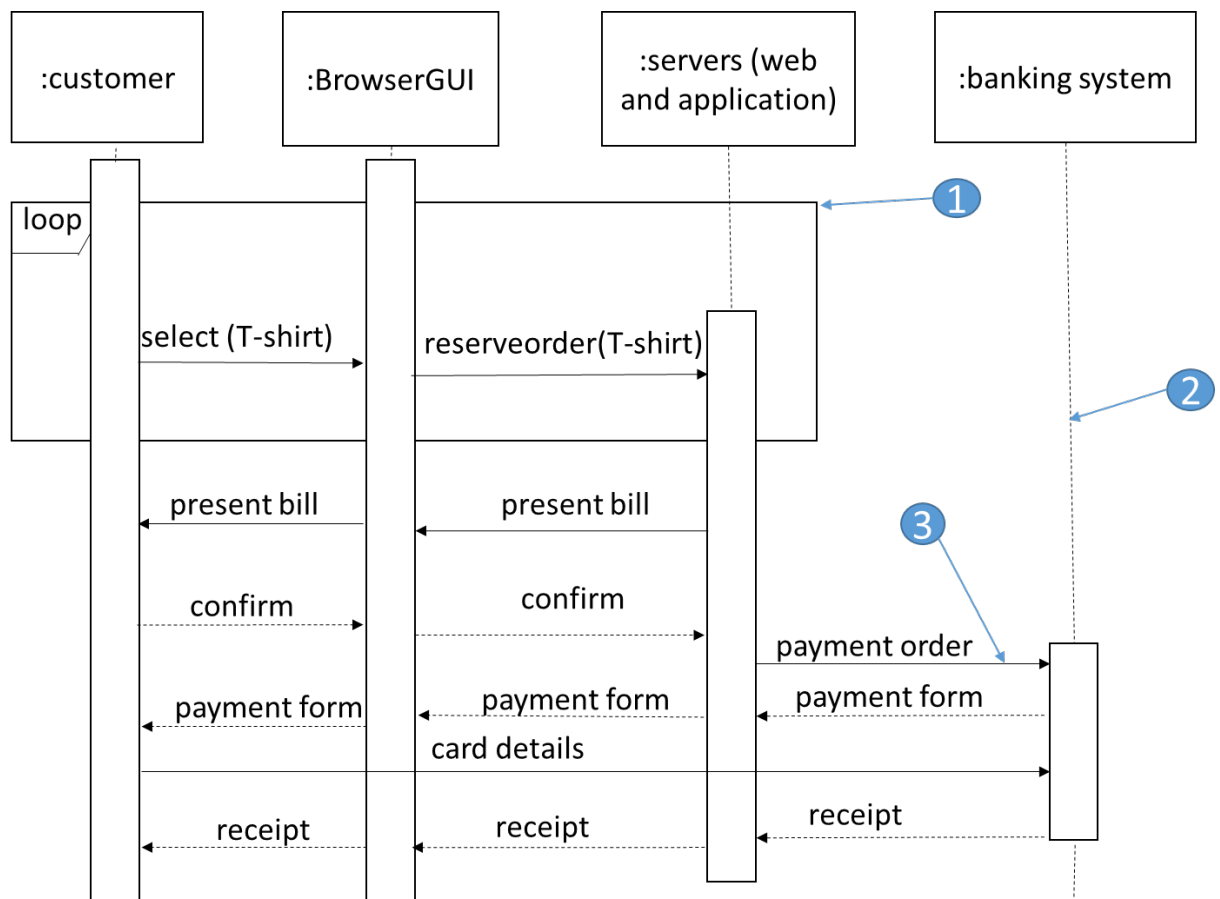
:customer

:BrowserGUI

:servers (web and application)

:banking system

1

loop

select (T-shirt)

reserveorder(T-shirt)

2

present bill

present bill

3

confirm

confirm

payment order

payment form

payment form

payment form

card details

receipt

receipt

receipt